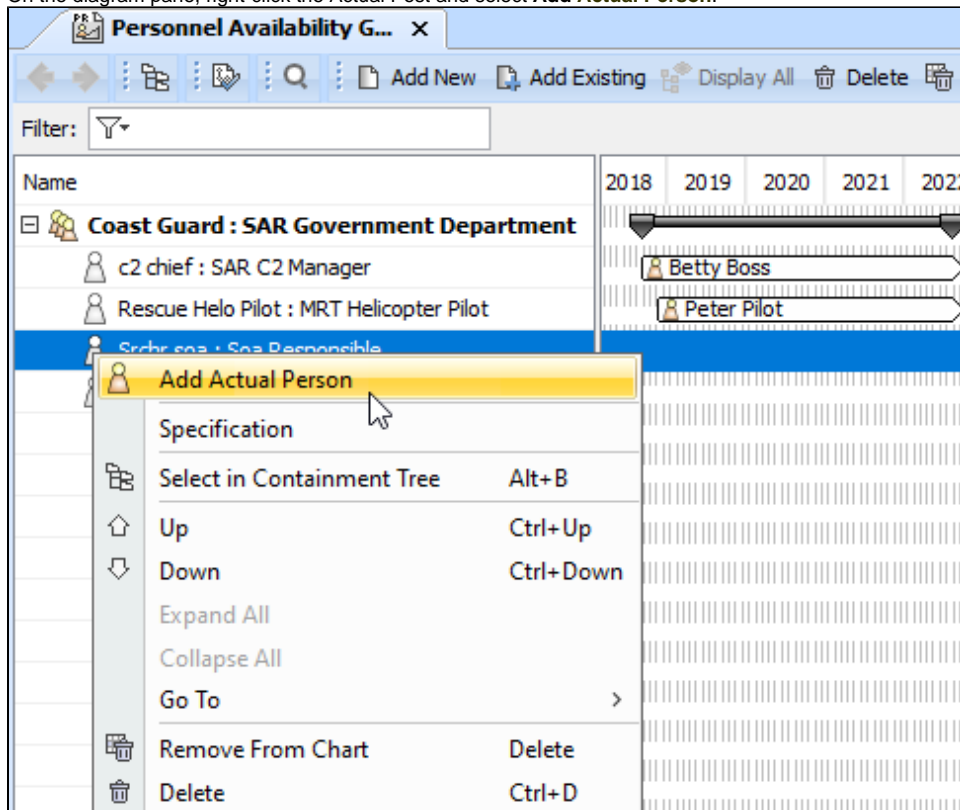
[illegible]

Personnel Availability G... ×

Add New Add Existing Display All Delete

Filter:

Name

2018 2019 2020 2021 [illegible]

Coast Guard : SAR Government Department

c2 chief : SAR C2 Manager

Betty Boss

Rescue Helo Pilot : MRT Helicopter Pilot

Peter Pilot

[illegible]

Add Actual Person

Specification

Select in Containment Tree Alt+B

Up Ctrl+Up

Down Ctrl+Down

Expand All

Collapse All

Go To

Remove From Chart Delete

Delete Ctrl+D